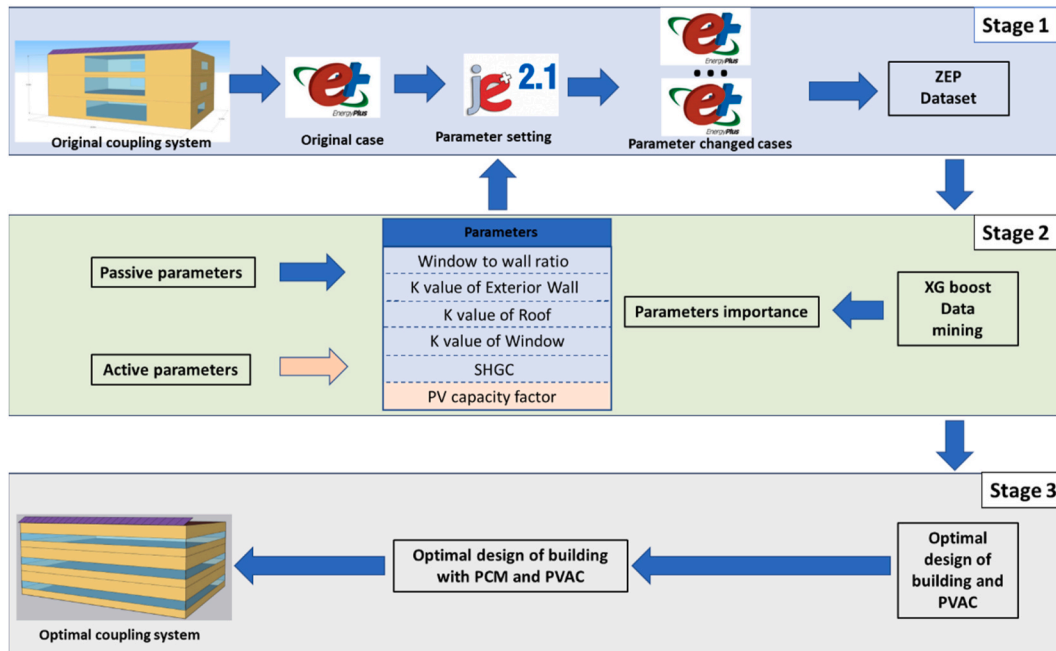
Stage 1

Original coupling system

EnergyPlus

Original case

je 2.1

Parameter setting

EnergyPlus

EnergyPlus

Parameter changed cases

ZEP Dataset

Stage 2

Passive parameters

Active parameters

| Parameters |
|---|
| Window to wall ratio |
| K value of Exterior Wall |
| K value of Roof |
| K value of Window |
| SHGC |
| PV capacity factor |

Parameters importance

XG boost Data mining

Stage 3

Optimal coupling system

Optimal design of building with PCM and PVAC

Optimal design of building and PVAC